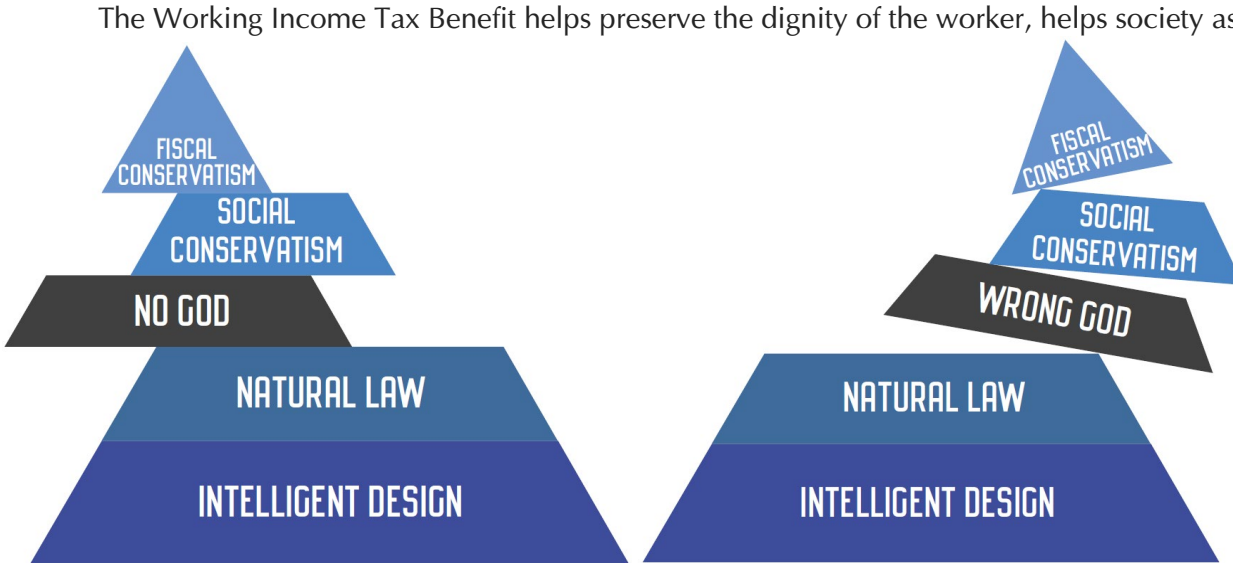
The Working Income Tax Benefit helps preserve the dignity of the worker, helps society as

FISCAL CONSERVATISM

SOCIAL CONSERVATISM

NO GOD

NATURAL LAW

INTELLIGENT DESIGN

FISCAL CONSERVATISM

SOCIAL CONSERVATISM

WRONG GOD

NATURAL LAW

INTELLIGENT DESIGN